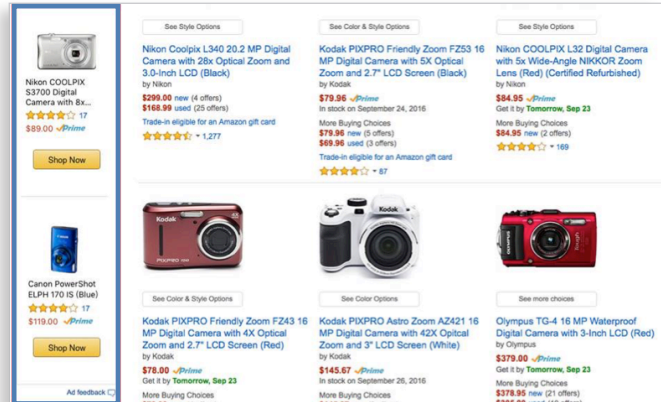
Nikon COOLPIX S3700 Digital Camera with 8x...
17
$89.00 Prime
Shop Now

Canon PowerShot ELPH 170 IS (Blue)
17
$119.00 Prime
Shop Now

Ad feedback

See Style Options
Nikon Coolpix L340 20.2 MP Digital Camera with 28x Optical Zoom and 3.0-Inch LCD (Black)
by Nikon
$290.00 new (4 offers)
$168.99 used (25 offers)
Trade-in eligible for an Amazon gift card
1,277

See Color & Style Options
Kodak PIXPRO Friendly Zoom FZ53 16 MP Digital Camera with 5X Optical Zoom and 2.7" LCD Screen (Black)
by Kodak
$79.96 Prime
In stock on September 24, 2016
More Buying Choices
$79.96 new (5 offers)
$69.96 used (3 offers)
Trade-in eligible for an Amazon gift card
87

See Style Options
Nikon COOLPIX L32 Digital Camera with 5x Wide-Angle NIKKOR Zoom Lens (Red) (Certified Refurbished)
by Nikon
$84.95 Prime
Get it by Tomorrow, Sep 23
More Buying Choices
$84.95 new (2 offers)
169

See Color & Style Options
Kodak PIXPRO Friendly Zoom FZ43 16 MP Digital Camera with 4X Optical Zoom and 2.7" LCD Screen (Red)
by Kodak
$78.00 Prime
Get it by Tomorrow, Sep 23
More Buying Choices

See Color Options
Kodak PIXPRO Astro Zoom AZ421 16 MP Digital Camera with 42X Opitcal Zoom and 3" LCD Screen (White)
by Kodak
$145.67 Prime
In stock on September 26, 2016
More Buying Choices

See more choices
Olympus TG-4 16 MP Waterproof Digital Camera with 3-Inch LCD (Red)
by Olympus
$379.00 Prime
Get it by Tomorrow, Sep 23
More Buying Choices
$378.95 new (21 offers)